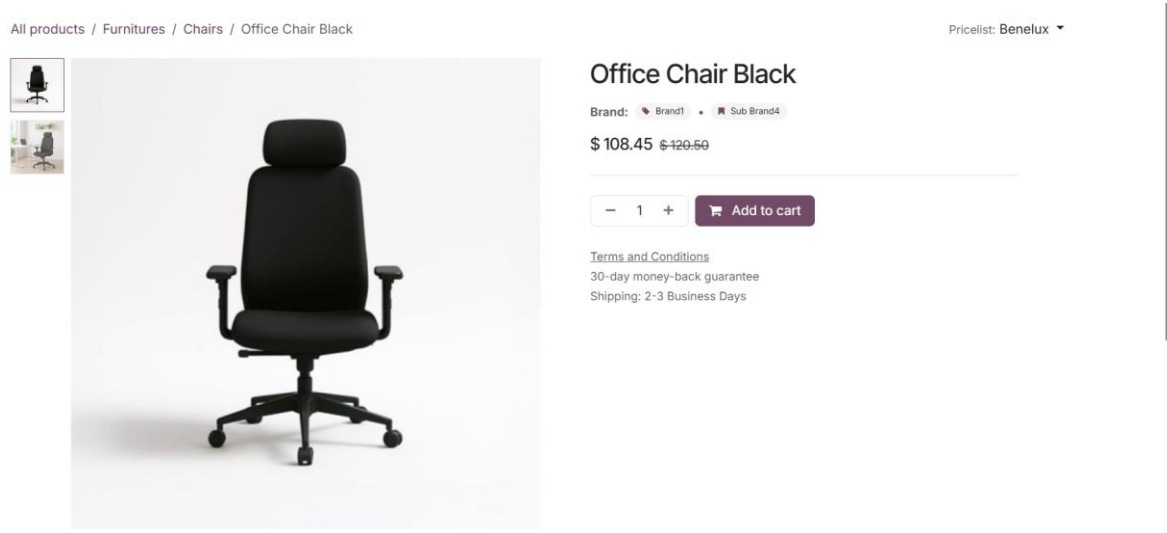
All products / Furnitures / Chairs / Office Chair Black

Pricelist: Benelux

Office Chair Black

Brand: Brand1 • Sub Brand4

$ 108.45 ~~$ 120.50~~

− 1 +

Add to cart

Terms and Conditions
30-day money-back guarantee
Shipping: 2-3 Business Days